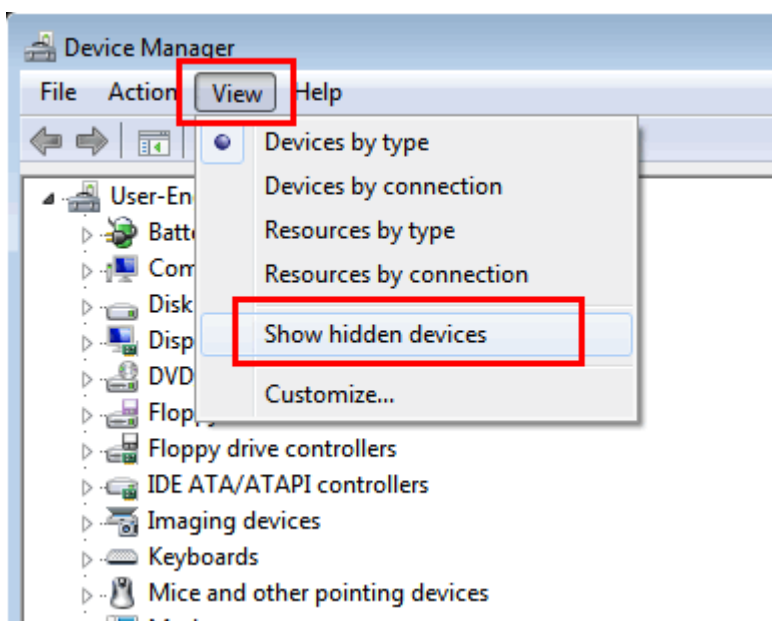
Device Manager

File Action View Help

Devices by type
Devices by connection
Resources by type
Resources by connection
Show hidden devices
Customize...

User-En
Batt
Com
Disk
Disp
DVD
Flop
Floppy drive controllers
IDE ATA/ATAPI controllers
Imaging devices
Keyboards
Mice and other pointing devices